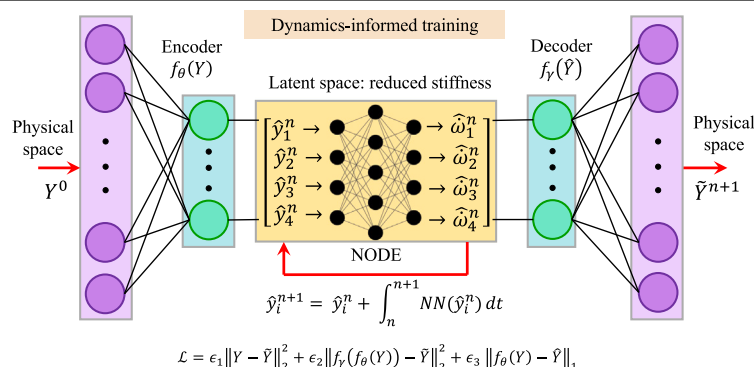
Dynamics-informed training

Encoder
$f_\theta(Y)$

Latent space: reduced stiffness

Decoder
$f_\gamma(\hat{Y})$

Physical space

$Y^0$

$\hat{y}_1^n \rightarrow$
$\hat{y}_2^n \rightarrow$
$\hat{y}_3^n \rightarrow$
$\hat{y}_4^n \rightarrow$

$\rightarrow \hat{\omega}_1^n$
$\rightarrow \hat{\omega}_2^n$
$\rightarrow \hat{\omega}_3^n$
$\rightarrow \hat{\omega}_4^n$

NODE

Physical space

$\tilde{Y}^{n+1}$

$\hat{y}_i^{n+1} = \hat{y}_i^n + \int_n^{n+1} NN(\hat{y}_i^n)\, dt$

$\mathcal{L} = \epsilon_1 \|Y - \tilde{Y}\|_2^2 + \epsilon_2 \|f_\gamma(f_\theta(Y)) - \tilde{Y}\|_2^2 + \epsilon_3 \|f_\theta(Y) - \hat{Y}\|_1$